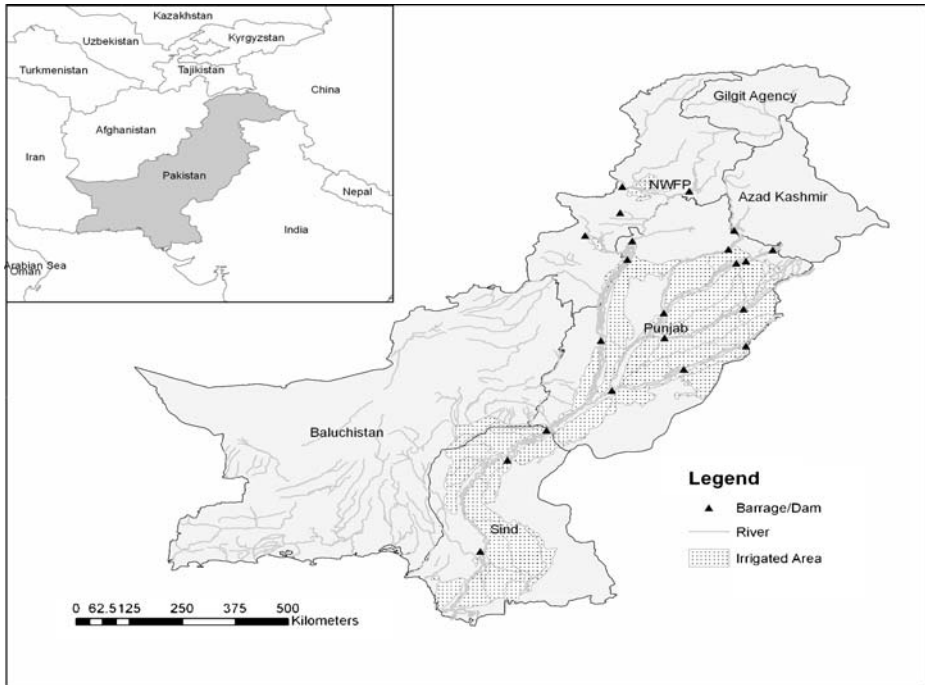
Kazakhstan
Uzbekistan
Kyrgyzstan
Turkmenistan
Tajikistan
China
Afghanistan
Iran
Pakistan
Nepal
India
Arabian Sea
Oman

Gilgit Agency
NWFP
Azad Kashmir
Punjab
Baluchistan
Sind

Legend
Barrage/Dam
River
Irrigated Area

0 62.5125 250 375 500
Kilometers